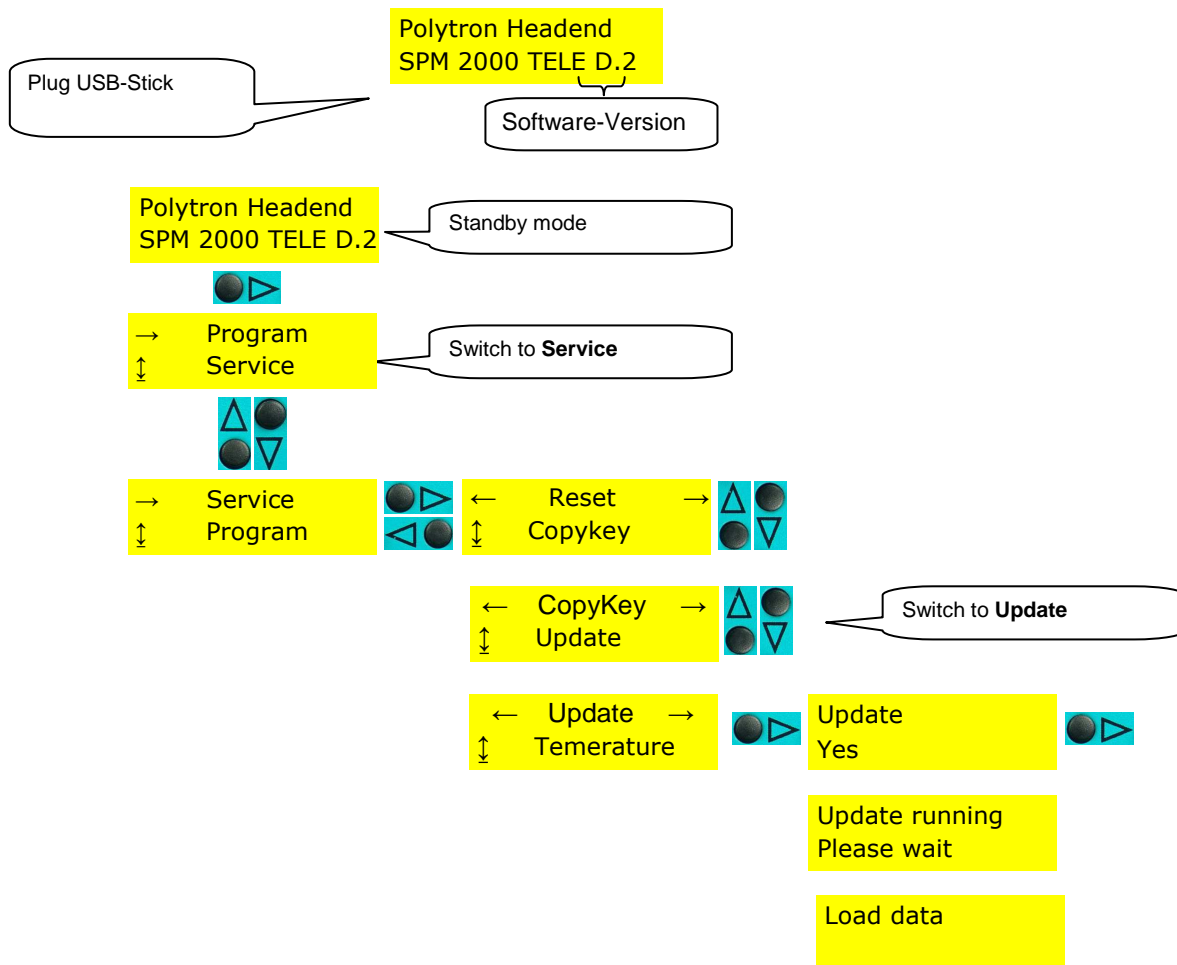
Polytron Headend
SPM 2000 TELE D.2

Plug USB-Stick

Software-Version

Polytron Headend
SPM 2000 TELE D.2

Standby mode

→ Program
↨ Service

Switch to **Service**

→ Service
↨ Program

← Reset →
↨ Copykey

← CopyKey →
↨ Update

Switch to **Update**

← Update →
↨ Temerature

Update
Yes

Update running
Please wait

Load data